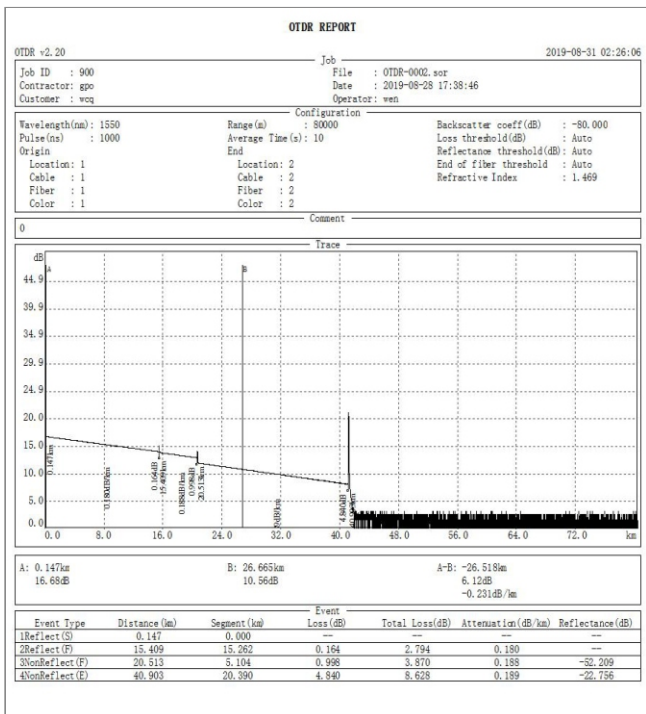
OTDR REPORT

OTDR v2.20 2019-08-31 02:26:06

Job

Job ID : 900
Contractor: gpo
Customer : wcq

File : OTDR-0002.sor
Date : 2019-08-28 17:38:46
Operator: wen

Configuration

Wavelength(nm): 1550
Pulse(ns) : 1000
Origin
Location: 1
Cable : 1
Fiber : 1
Color : 1

Range(m) : 80000
Average Time(s): 10
End
Location: 2
Cable : 2
Fiber : 2
Color : 2

Backscatter coeff(dB) : -80.000
Loss threshold(dB) : Auto
Reflectance threshold(dB): Auto
End of fiber threshold : Auto
Refractive Index : 1.469

Comment

0

Trace

dB
A
B
44.9
39.9
34.9
29.9
24.9
20.0
15.0
10.0
5.0
0.0
0.147km
0.180dB/km
0.164dB
15.409km
0.188dB/km
0.998dB
20.513km
0.189dB/km
4.840dB
0.0 8.0 16.0 24.0 32.0 40.0 48.0 56.0 64.0 72.0 km

A: 0.147km
16.68dB

B: 26.665km
10.56dB

A-B: -26.518km
6.12dB
-0.231dB/km

Event

| Event Type | Distance(km) | Segment(km) | Loss(dB) | Total Loss(dB) | Attenuation(dB/km) | Reflectance(dB) |
|---|---|---|---|---|---|---|
| 1Reflect(S) | 0.147 | 0.000 | --- | --- | --- | --- |
| 2Reflect(F) | 15.409 | 15.262 | 0.164 | 2.794 | 0.180 | --- |
| 3NonReflect(F) | 20.513 | 5.104 | 0.998 | 3.870 | 0.188 | -32.209 |
| 4NonReflect(E) | 40.903 | 20.390 | 4.840 | 8.628 | 0.189 | -22.756 |